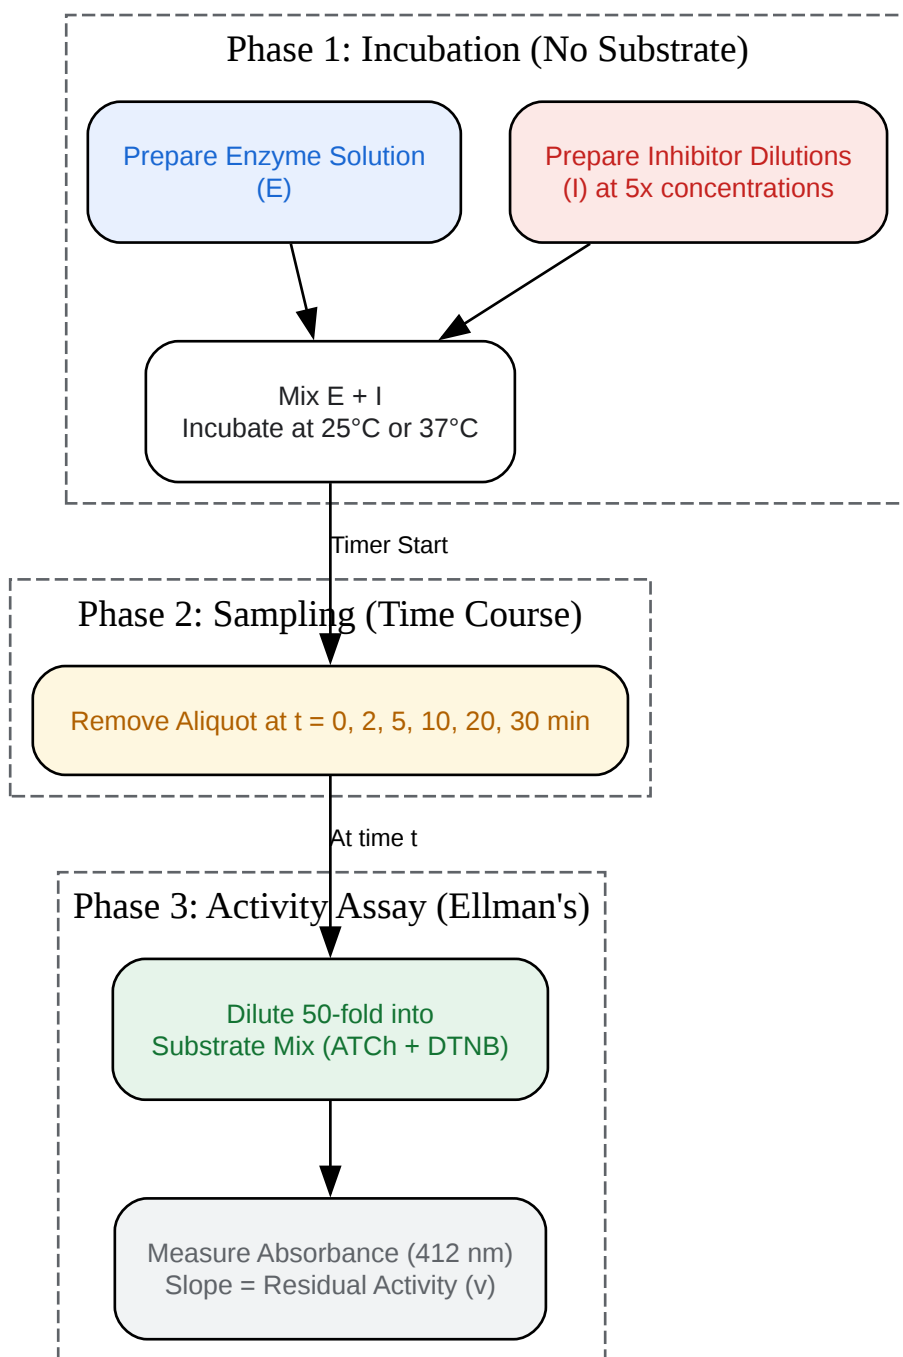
Phase 1: Incubation (No Substrate)

Prepare Enzyme Solution (E)

Prepare Inhibitor Dilutions (I) at 5x concentrations

Mix E + I
Incubate at 25°C or 37°C

Timer Start

Phase 2: Sampling (Time Course)

Remove Aliquot at t = 0, 2, 5, 10, 20, 30 min

At time t

Phase 3: Activity Assay (Ellman's)

Dilute 50-fold into
Substrate Mix (ATCh + DTNB)

Measure Absorbance (412 nm)
Slope = Residual Activity (v)